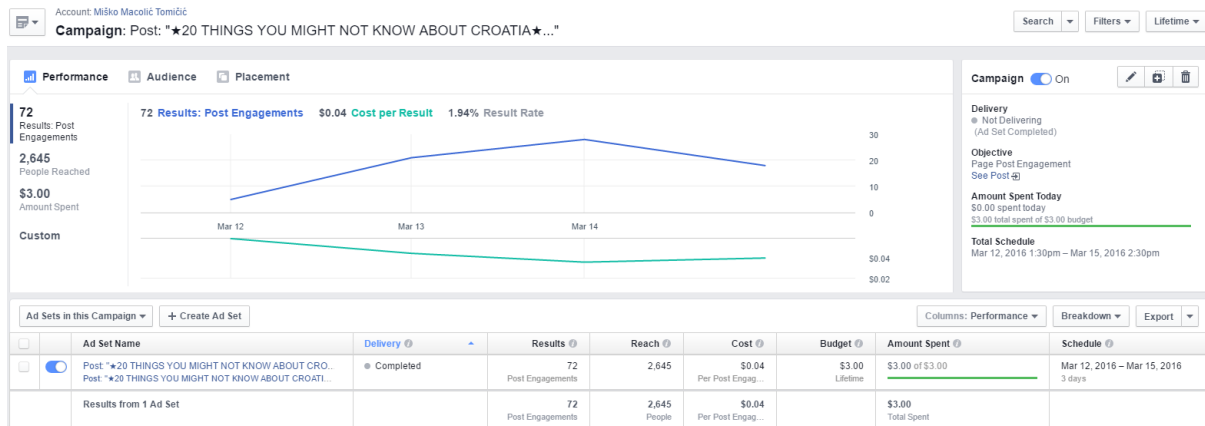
Account: Miško Macolić Tomičić
Campaign: Post: "★20 THINGS YOU MIGHT NOT KNOW ABOUT CROATIA★..."

Search Filters Lifetime

Performance Audience Placement

72
Results: Post Engagements
2,645
People Reached
$3.00
Amount Spent
Custom

72 Results: Post Engagements $0.04 Cost per Result 1.94% Result Rate

30
20
10
0
Mar 12 Mar 13 Mar 14
$0.04
$0.02

Campaign On

Delivery
Not Delivering
(Ad Set Completed)

Objective
Page Post Engagement
See Post

Amount Spent Today
$0.00 spent today
$3.00 total spent of $3.00 budget

Total Schedule
Mar 12, 2016 1:30pm – Mar 15, 2016 2:30pm

Ad Sets in this Campaign + Create Ad Set Columns: Performance Breakdown Export

| | | Ad Set Name | Delivery | Results | Reach | Cost | Budget | Amount Spent | Schedule |
|---|---|---|---|---|---|---|---|---|---|
| | | Post: "★20 THINGS YOU MIGHT NOT KNOW ABOUT CRO... Post: "★20 THINGS YOU MIGHT NOT KNOW ABOUT CROATI... | Completed | 72 Post Engagements | 2,645 | $0.04 Per Post Engag... | $3.00 Lifetime | $3.00 of $3.00 | Mar 12, 2016 – Mar 15, 2016 3 days |
| | | Results from 1 Ad Set | | 72 Post Engagements | 2,645 People | $0.04 Per Post Engag... | | $3.00 Total Spent | |